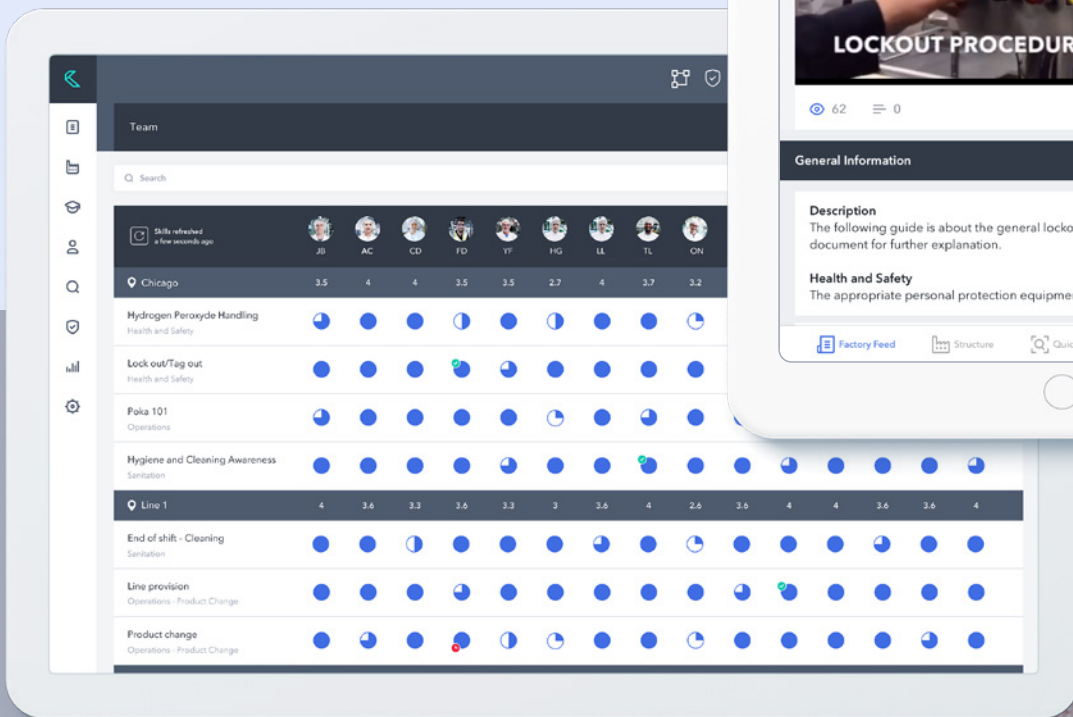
Team

Search

Skills refreshed a few seconds ago

JB AC CD FD YF HG LL TL ON

| Chicago | 3.5 | 4 | 4 | 3.5 | 3.5 | 2.7 | 4 | 3.7 | 3.2 |
|---|---|---|---|---|---|---|---|---|---|

Hydrogen Peroxyde Handling
Health and Safety

Lock out/Tag out
Health and Safety

Poka 101
Operations

Hygiene and Cleaning Awareness
Sanitation

| Line 1 | 4 | 3.6 | 3.3 | 3.6 | 3.3 | 3 | 3.6 | 4 | 2.6 | 3.6 | 4 | 4 | 3.6 | 3.6 | 4 |
|---|---|---|---|---|---|---|---|---|---|---|---|---|---|---|---|

End of shift - Cleaning
Sanitation

Line provision
Operations - Product Change

Product change
Operations - Product Change

LOCKOUT PROCEDUR

62 0

General Information

Description
The following guide is about the general locko document for further explanation.

Health and Safety
The appropriate personal protection equipme

Factory Feed Structure Quic